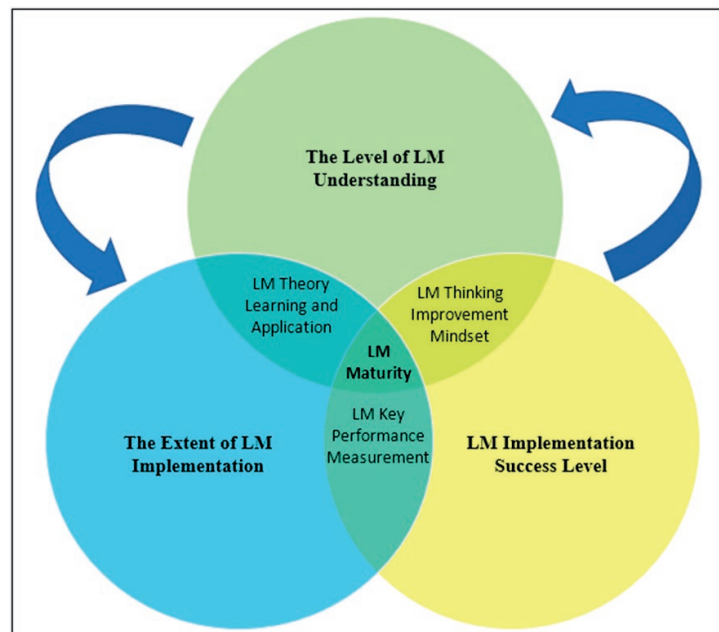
The Level of LM Understanding

LM Theory Learning and Application

LM Thinking Improvement Mindset

LM Maturity

LM Key Performance Measurement

The Extent of LM Implementation

LM Implementation Success Level